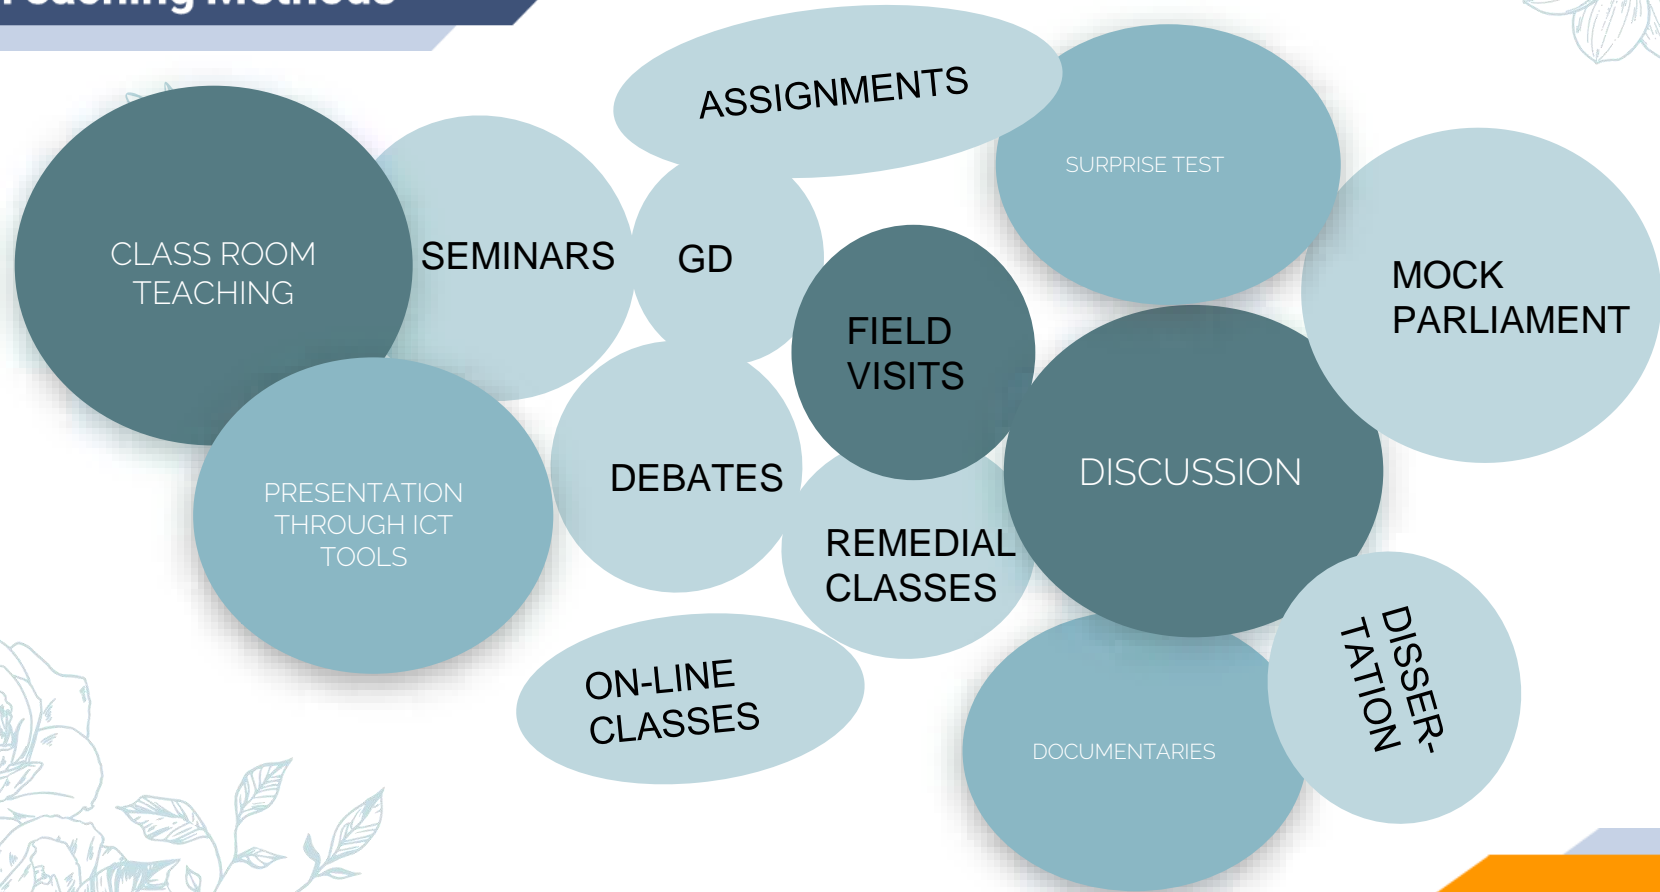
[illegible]

CLASS ROOM TEACHING

SEMINARS

ASSIGNMENTS

GD

SURPRISE TEST

MOCK PARLIAMENT

FIELD VISITS

PRESENTATION THROUGH ICT TOOLS

DEBATES

DISCUSSION

REMEDIAL CLASSES

ON-LINE CLASSES

DOCUMENTARIES

DISSERTATION